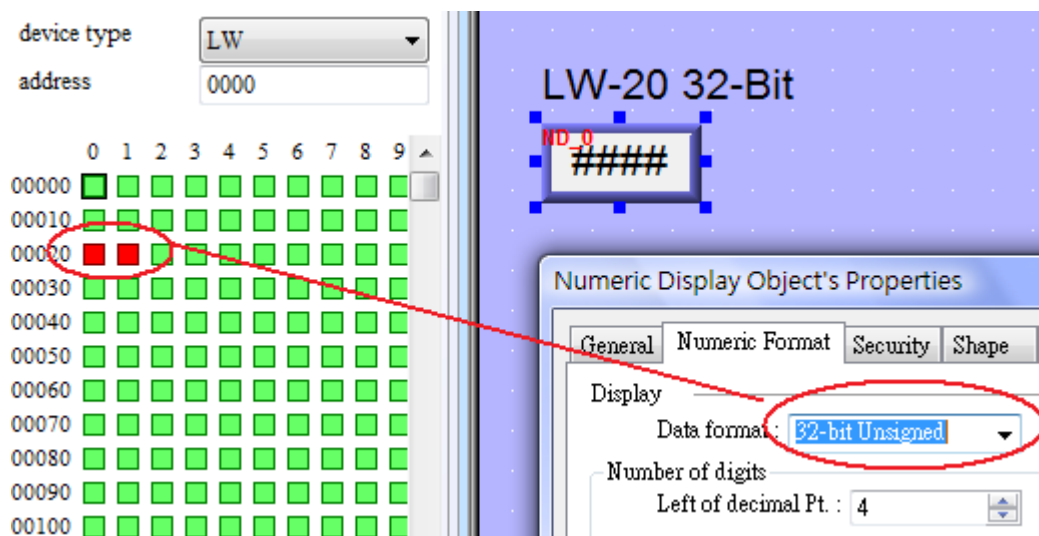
device type
LW
address
0000

0 1 2 3 4 5 6 7 8 9
00000
00010
00020
00030
00040
00050
00060
00070
00080
00090
00100

LW-20 32-Bit

ND_0
####

Numeric Display Object's Properties

General
Numeric Format
Security
Shape

Display
Data format :
32-bit Unsigned
Number of digits
Left of decimal Pt. :
4